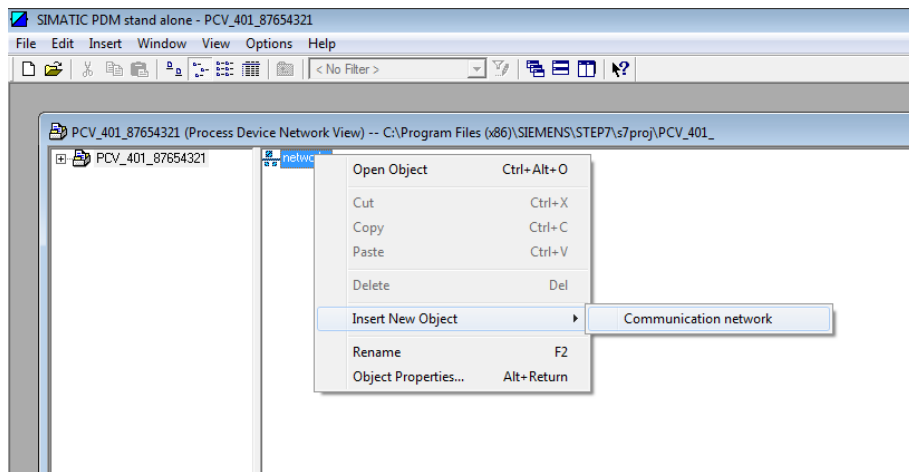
SIMATIC PDM stand alone - PCV_401_87654321

File Edit Insert Window View Options Help

< No Filter >

PCV_401_87654321 (Process Device Network View) -- C:\Program Files (x86)\SIEMENS\STEP7\s7proj\PCV_401_

PCV_401_87654321

netw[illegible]

Open Object Ctrl+Alt+O

Cut Ctrl+X

Copy Ctrl+C

Paste Ctrl+V

Delete Del

Insert New Object

Communication network

Rename F2

Object Properties... Alt+Return